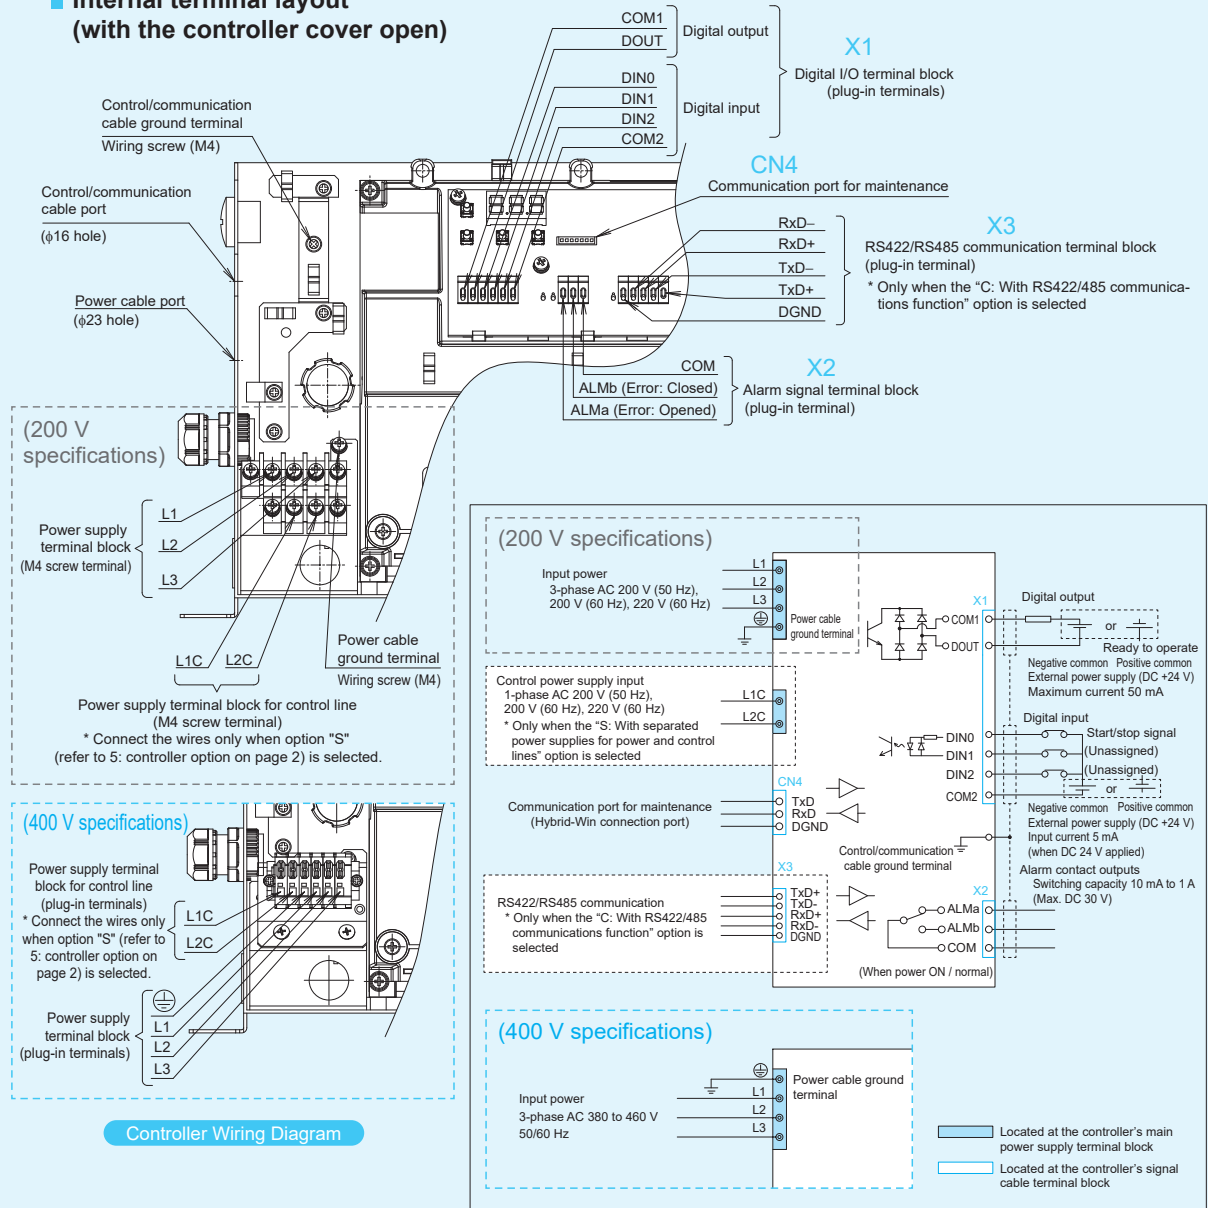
Internal terminal layout
(with the controller cover open)

COM1
DOUT
Digital output
DIN0
DIN1
DIN2
COM2
Digital input
X1
Digital I/O terminal block (plug-in terminals)

Control/communication cable ground terminal
Wiring screw (M4)

Control/communication cable port
(ϕ16 hole)

Power cable port
(ϕ23 hole)

CN4
Communication port for maintenance

RxD–
RxD+
TxD–
TxD+
DGND
X3
RS422/RS485 communication terminal block (plug-in terminal)
* Only when the "C: With RS422/485 communications function" option is selected

COM
ALMb (Error: Closed)
ALMa (Error: Opened)
X2
Alarm signal terminal block (plug-in terminal)

(200 V specifications)
Power supply terminal block (M4 screw terminal)
L1
L2
L3
L1C
L2C
Power cable ground terminal
Wiring screw (M4)
Power supply terminal block for control line (M4 screw terminal)
* Connect the wires only when option "S" (refer to 5: controller option on page 2) is selected.

(400 V specifications)
Power supply terminal block for control line (plug-in terminals)
* Connect the wires only when option "S" (refer to 5: controller option on page 2) is selected.
L1C
L2C
Power supply terminal block (plug-in terminals)
L1
L2
L3

Controller Wiring Diagram

(200 V specifications)
Input power
3-phase AC 200 V (50 Hz), 200 V (60 Hz), 220 V (60 Hz)
L1
L2
L3
Power cable ground terminal
X1
COM1
DOUT
Digital output
or
Ready to operate
Negative common Positive common
External power supply (DC +24 V)
Maximum current 50 mA
Control power supply input
1-phase AC 200 V (50 Hz), 200 V (60 Hz), 220 V (60 Hz)
* Only when the "S: With separated power supplies for power and control lines" option is selected
L1C
L2C
Digital input
DIN0
DIN1
DIN2
COM2
Start/stop signal
(Unassigned)
(Unassigned)
or
Negative common Positive common
External power supply (DC +24 V)
Input current 5 mA
(when DC 24 V applied)
CN4
Communication port for maintenance
(Hybrid-Win connection port)
TxD
RxD
DGND
Control/communication cable ground terminal
X3
RS422/RS485 communication
* Only when the "C: With RS422/485 communications function" option is selected
TxD+
TxD-
RxD+
RxD-
DGND
X2
Alarm contact outputs
Switching capacity 10 mA to 1 A
(Max. DC 30 V)
ALMa
ALMb
COM
(When power ON / normal)

(400 V specifications)
Input power
3-phase AC 380 to 460 V
50/60 Hz
L1
L2
L3
Power cable ground terminal

Located at the controller's main power supply terminal block
Located at the controller's signal cable terminal block